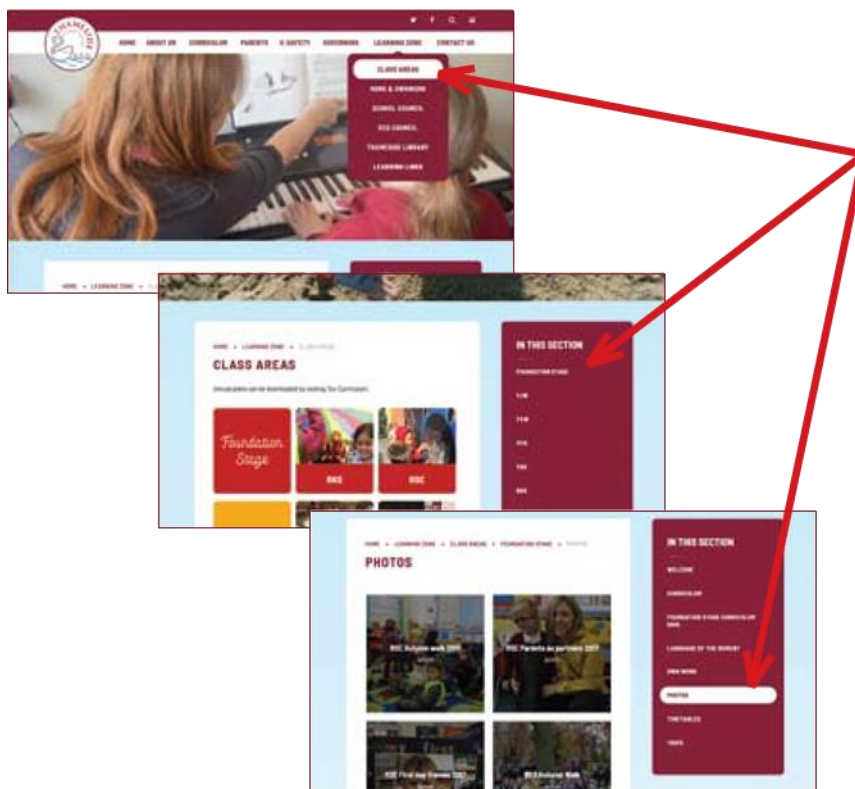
HOME ABOUT US CURRICULUM PARENTS E-SAFETY GOVERNORS LEARNING ZONE CONTACT US

CLASS AREAS
HOME & ONWARDS
SCHOOL COUNCIL
ECO COUNCIL
TEAMCIDE LIBRARY
LEARNING LINKS

HOME » LEARNING ZONE » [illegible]

HOME » LEARNING ZONE » CLASS AREAS

CLASS AREAS

Annual plans can be downloaded by visiting Our Curriculum.

Foundation Stage

RKS

RSC

IN THIS SECTION

FOUNDATION STAGE
Y1M
Y1W
Y2H
Y3G
Y4S

HOME » LEARNING ZONE » CLASS AREAS » FOUNDATION STAGE » PHOTOS

PHOTOS

RSC Autumn walk 2017

RSC Parents as partners 2017

RSC First day Games 2017

RKS Autumn Walk

IN THIS SECTION

WELCOME
CURRICULUM
FOUNDATION STAGE CURRICULUM MAP
LANGUAGE OF THE MOMENT
OWN WORK
PHOTOS
TIMETABLES
TRIPS